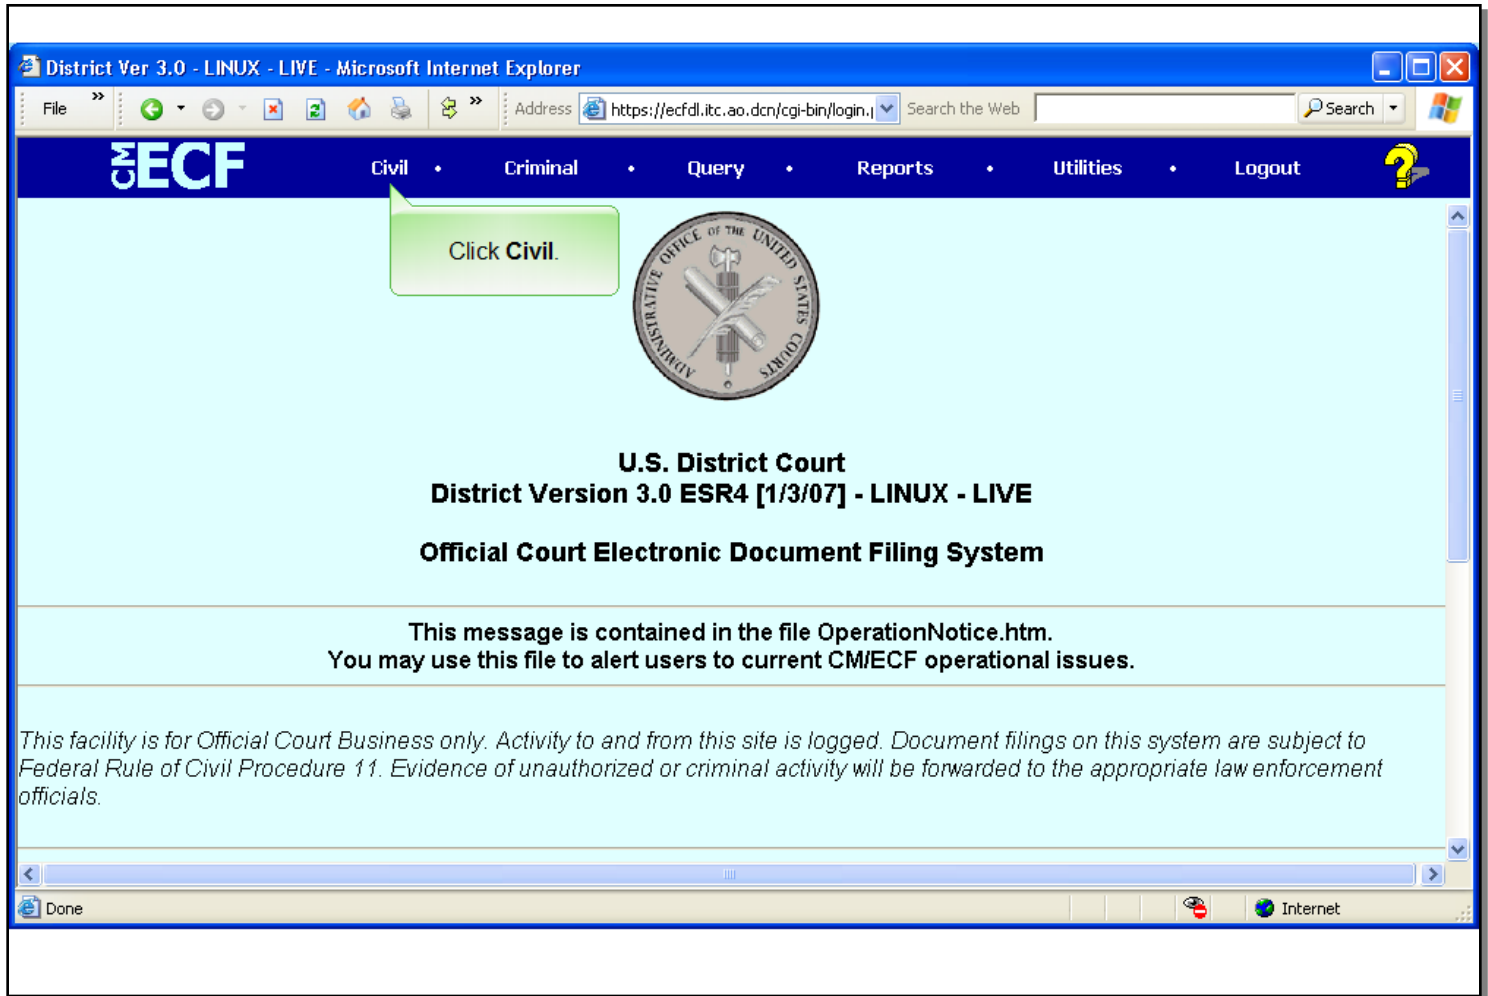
District Ver 3.0 - LINUX - LIVE - Microsoft Internet Explorer

File »

Address https://ecfdl.itc.ao.dcn/cgi-bin/login.| Search the Web Search

CM ECF Civil • Criminal • Query • Reports • Utilities • Logout

Click **Civil**.

ADMINISTRATIVE OFFICE OF THE UNITED STATES COURTS

U.S. District Court
District Version 3.0 ESR4 [1/3/07] - LINUX - LIVE

Official Court Electronic Document Filing System

This message is contained in the file OperationNotice.htm.
You may use this file to alert users to current CM/ECF operational issues.

This facility is for Official Court Business only. Activity to and from this site is logged. Document filings on this system are subject to Federal Rule of Civil Procedure 11. Evidence of unauthorized or criminal activity will be forwarded to the appropriate law enforcement officials.

Done Internet